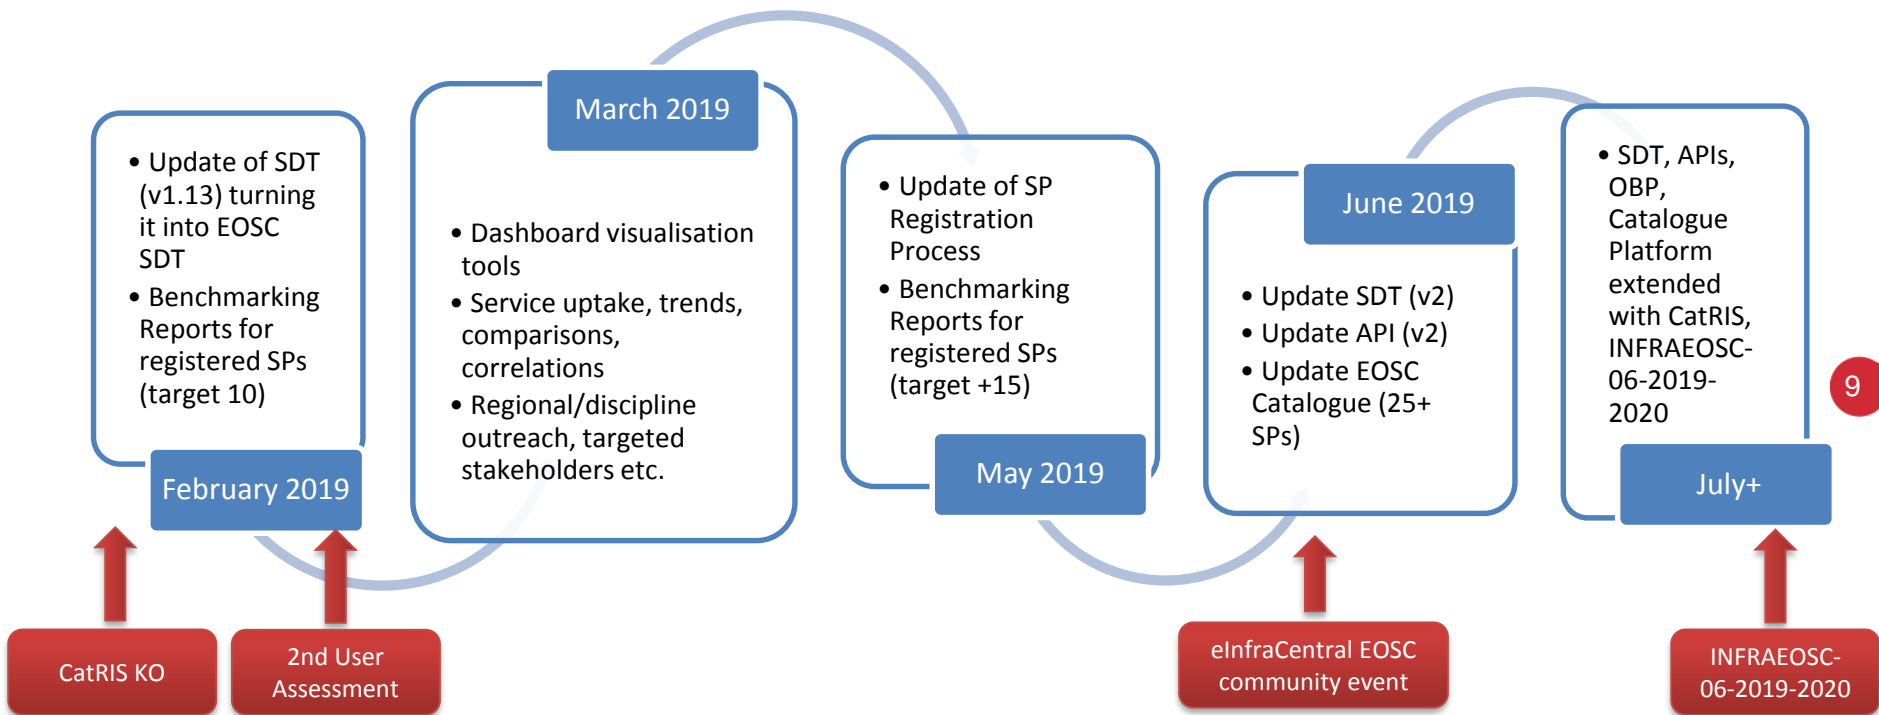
• Update of SDT (v1.13) turning it into EOSC SDT
• Benchmarking Reports for registered SPs (target 10)

February 2019

March 2019

• Dashboard visualisation tools
• Service uptake, trends, comparisons, correlations
• Regional/discipline outreach, targeted stakeholders etc.

• Update of SP Registration Process
• Benchmarking Reports for registered SPs (target +15)

May 2019

June 2019

• Update SDT (v2)
• Update API (v2)
• Update EOSC Catalogue (25+ SPs)

• SDT, APIs, OBP, Catalogue Platform extended with CatRIS, INFRAEOSC-06-2019-2020

July+

9

CatRIS KO

2nd User Assessment

eInfraCentral EOSC community event

INFRAEOSC-06-2019-2020